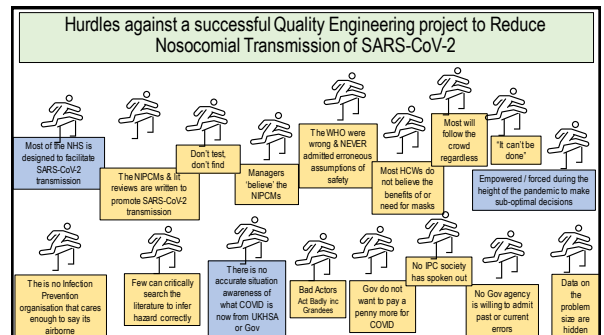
Hurdles against a successful Quality Engineering project to Reduce Nosocomial Transmission of SARS-CoV-2

Most of the NHS is designed to facilitate SARS-CoV-2 transmission

The NIPCMs & lit reviews are written to promote SARS-CoV-2 transmission

Don't test, don't find

Managers 'believe' the NIPCMs

The WHO were wrong & NEVER admitted erroneous assumptions of safety

Most HCWs do not believe the benefits of or need for masks

Most will follow the crowd regardless

"It can't be done"

Empowered / forced during the height of the pandemic to make sub-optimal decisions

The is no Infection Prevention organisation that cares enough to say its airborne

Few can critically search the literature to infer hazard correctly

There is no accurate situation awareness of what COVID is now from UKHSA or Gov

Bad Actors Act Badly inc Grandees

Gov do not want to pay a penny more for COVID

No IPC society has spoken out

No Gov agency is willing to admit past or current errors

Data on the problem size are hidden